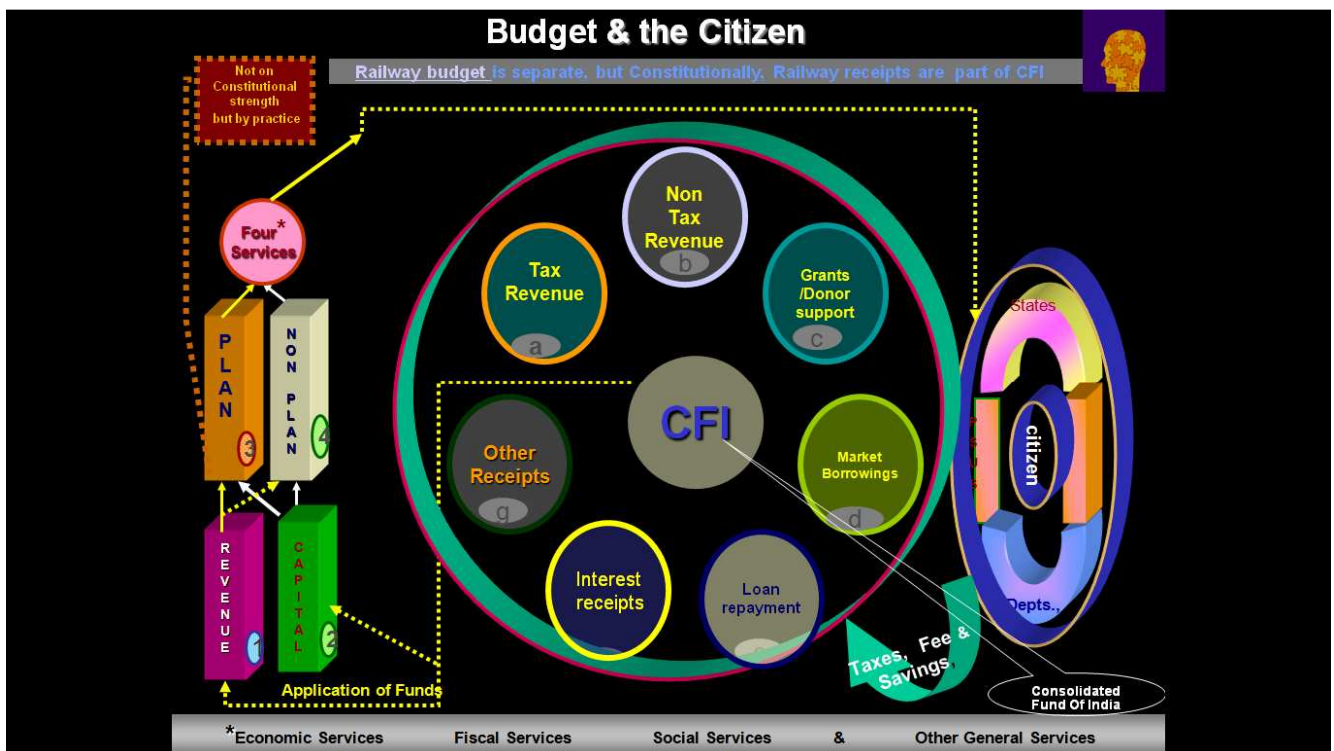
Budget & the Citizen

Railway budget is separate, but Constitutionally, Railway receipts are part of CFI

Not on Constitutional strength but by practice

Four* Services

P L A N 3

N O N P L A N 4

R E V E N U E 1

C A P I T A L 2

Application of Funds

Non Tax Revenue b

Tax Revenue a

Grants /Donor support c

CFI

Other Receipts g

Market Borrowings d

Interest receipts

Loan repayment

States

citizen

Depts.,

Taxes, Fee & Savings,

Consolidated Fund Of India

*Economic Services Fiscal Services Social Services & Other General Services